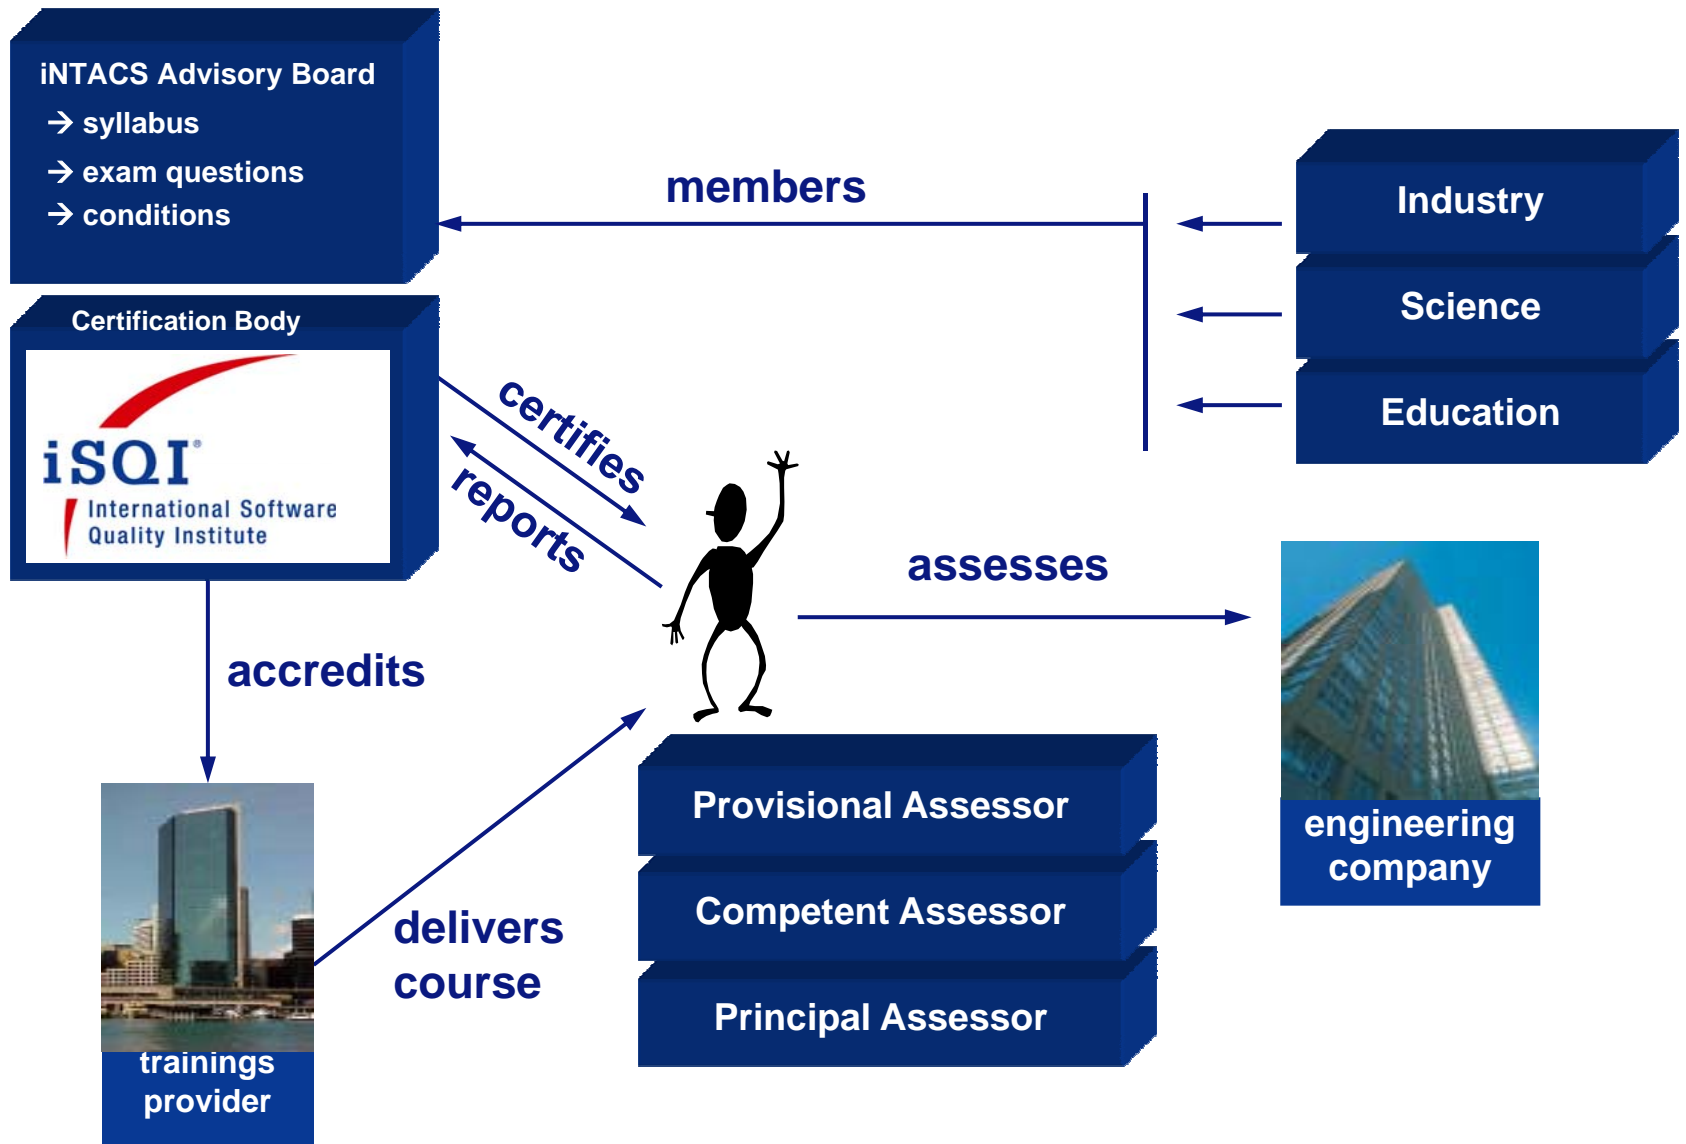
iNTACS Advisory Board
→ syllabus
→ exam questions
→ conditions

members

Industry

Science

Education

Certification Body

iSQI
International Software Quality Institute

certifies

reports

assesses

accredits

engineering company

Provisional Assessor

Competent Assessor

Principal Assessor

delivers course

trainings provider